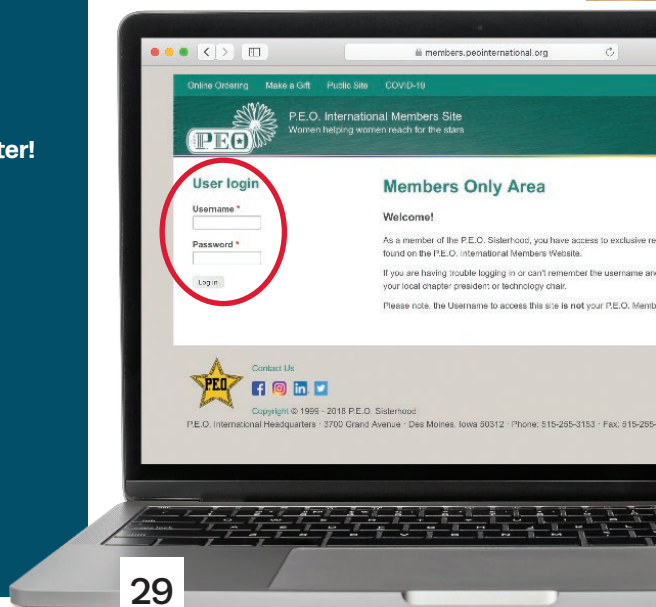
ter!

members.peointernational.org

Online Ordering Make a Gift Public Site COVID-19

PEO

P.E.O. International Members Site
Women helping women reach for the stars

User login

Username *

Password *

Log in

Members Only Area

Welcome!

As a member of the P.E.O. Sisterhood, you have access to exclusive re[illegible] found on the P.E.O. International Members Website.

If you are having trouble logging in or can't remember the username an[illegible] your local chapter president or technology chair.

Please note, the Username to access this site is not your P.E.O. Memb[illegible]

PEO

Contact Us

Copyright © 1999 - 2018 P.E.O. Sisterhood
P.E.O. International Headquarters · 3700 Grand Avenue · Des Moines, Iowa 50312 · Phone: 515-255-3153 · Fax: 515-255-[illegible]

29